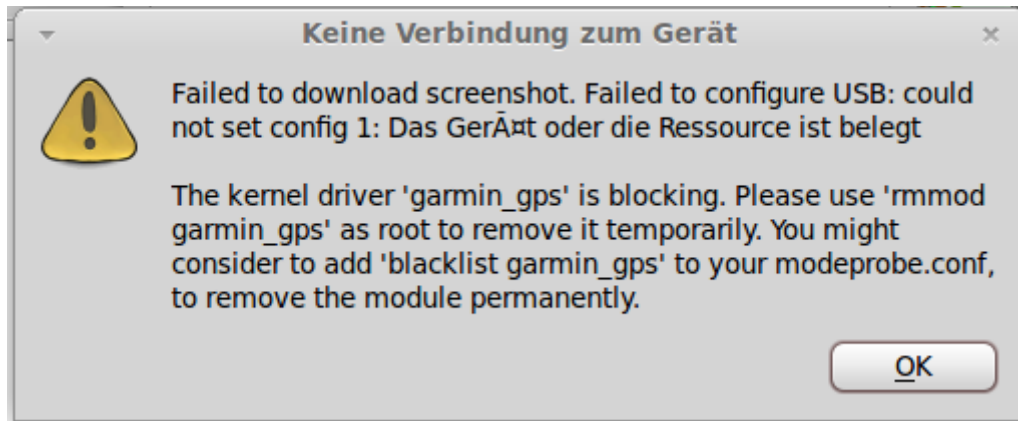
Keine Verbindung zum Gerät

Failed to download screenshot. Failed to configure USB: could not set config 1: Das GerÃ¤t oder die Ressource ist belegt

The kernel driver 'garmin_gps' is blocking. Please use 'rmmod garmin_gps' as root to remove it temporarily. You might consider to add 'blacklist garmin_gps' to your modeprobe.conf, to remove the module permanently.

OK